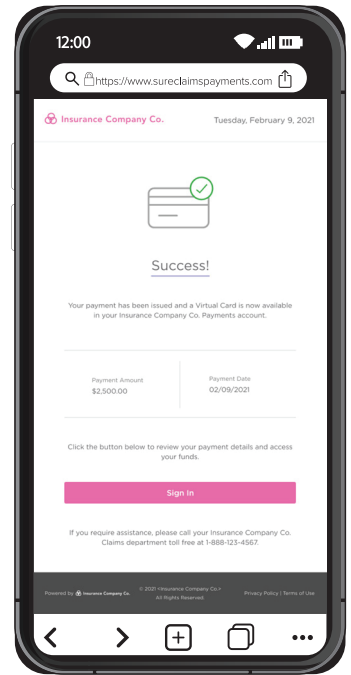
12:00

https://www.sureclaimspayments.com

Insurance Company Co.

Tuesday, February 9, 2021

Success!

Your payment has been issued and a Virtual Card is now available in your Insurance Company Co. Payments account.

Payment Amount
$2,500.00

Payment Date
02/09/2021

Click the button below to review your payment details and access your funds.

Sign In

If you require assistance, please call your Insurance Company Co. Claims department toll free at 1-888-123-4567.

Powered by Insurance Company Co.

© 2021 Insurance Company Co.® All Rights Reserved

Privacy Policy | Terms of Use